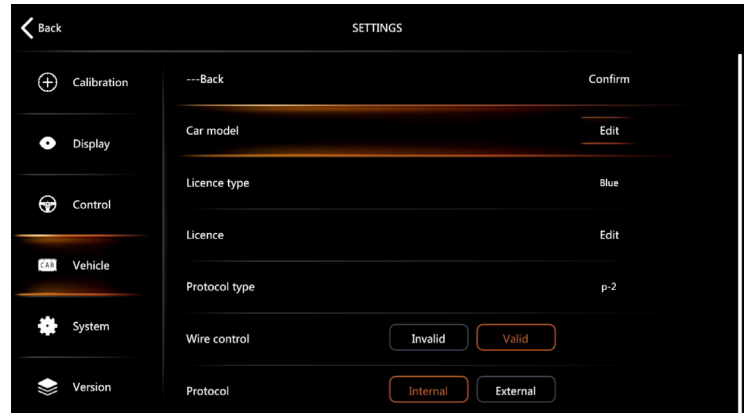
Back

SETTINGS

Calibration

Display

Control

CAR Vehicle

System

Version

---Back Confirm

Car model Edit

Licence type Blue

Licence Edit

Protocol type p-2

Wire control Invalid Valid

Protocol Internal External